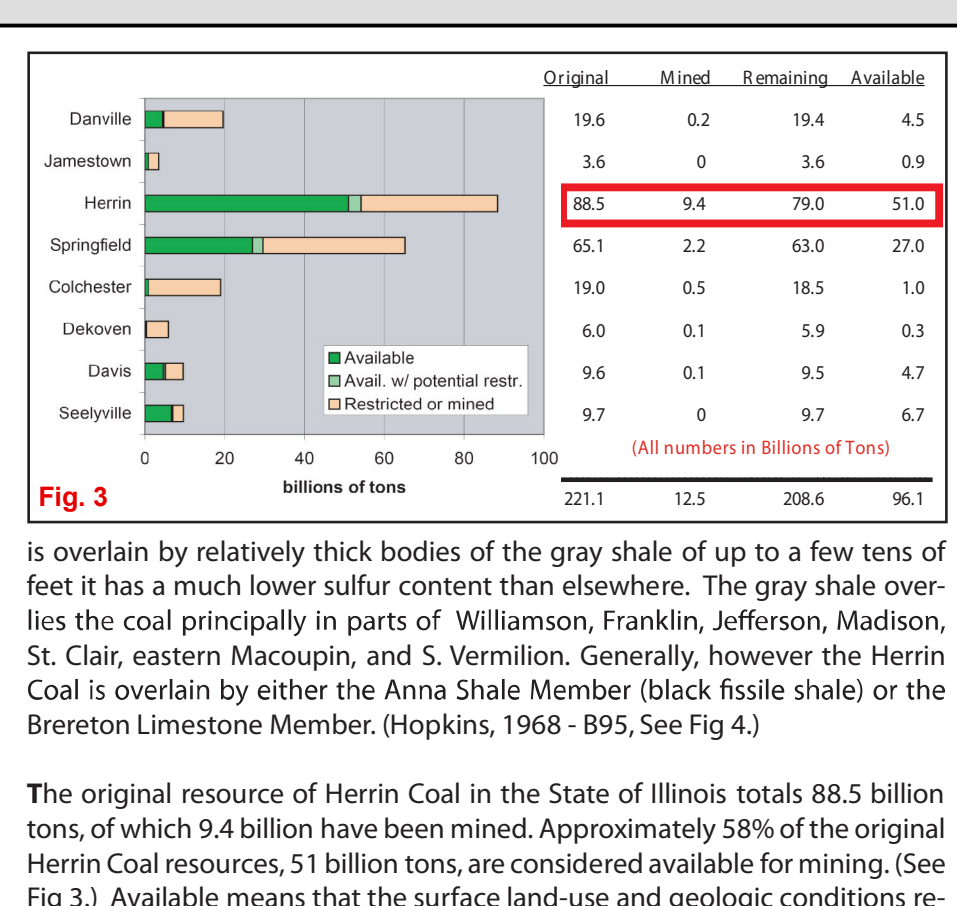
|  | Original | Mined | Remaining | Available |
|---|---|---|---|---|
| Danville | 19.6 | 0.2 | 19.4 | 4.5 |
| Jamestown | 3.6 | 0 | 3.6 | 0.9 |
| Herrin | 88.5 | 9.4 | 79.0 | 51.0 |
| Springfield | 65.1 | 2.2 | 63.0 | 27.0 |
| Colchester | 19.0 | 0.5 | 18.5 | 1.0 |
| Dekoven | 6.0 | 0.1 | 5.9 | 0.3 |
| Davis | 9.6 | 0.1 | 9.5 | 4.7 |
| Seelyville | 9.7 | 0 | 9.7 | 6.7 |
|  | 221.1 | 12.5 | 208.6 | 96.1 |

Available
Avail. w/ potential restr.
Restricted or mined

0 20 40 60 80 100
billions of tons

(All numbers in Billions of Tons)

Fig. 3

is overlain by relatively thick bodies of the gray shale of up to a few tens of feet it has a much lower sulfur content than elsewhere. The gray shale overlies the coal principally in parts of Williamson, Franklin, Jefferson, Madison, St. Clair, eastern Macoupin, and S. Vermilion. Generally, however the Herrin Coal is overlain by either the Anna Shale Member (black fissile shale) or the Brereton Limestone Member. (Hopkins, 1968 - B95, See Fig 4.)

The original resource of Herrin Coal in the State of Illinois totals 88.5 billion tons, of which 9.4 billion have been mined. Approximately 58% of the original Herrin Coal resources, 51 billion tons, are considered available for mining. (See Fig 3.) Available means that the surface land-use and geologic conditions re-